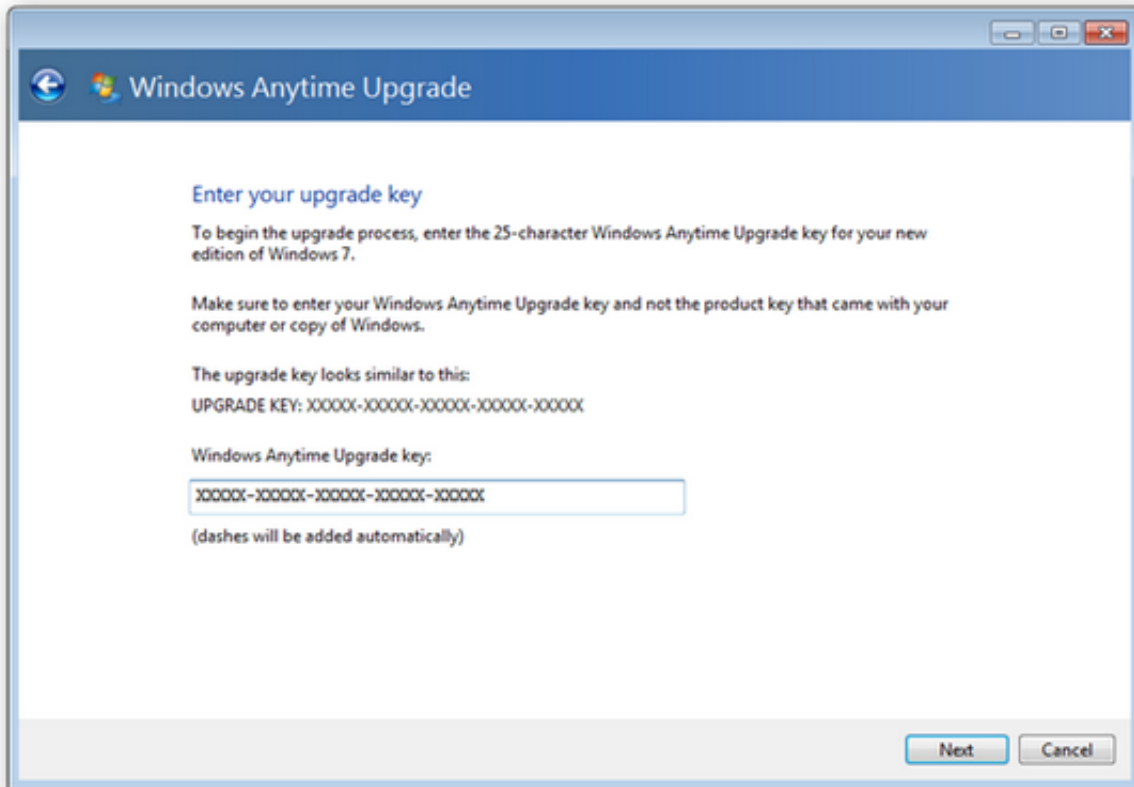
Windows Anytime Upgrade

Enter your upgrade key

To begin the upgrade process, enter the 25-character Windows Anytime Upgrade key for your new edition of Windows 7.

Make sure to enter your Windows Anytime Upgrade key and not the product key that came with your computer or copy of Windows.

The upgrade key looks similar to this:
UPGRADE KEY: XXXXX-XXXXX-XXXXX-XXXXX-XXXXX

Windows Anytime Upgrade key:

XXXXX-XXXXX-XXXXX-XXXXX-XXXXX

(dashes will be added automatically)

Next Cancel